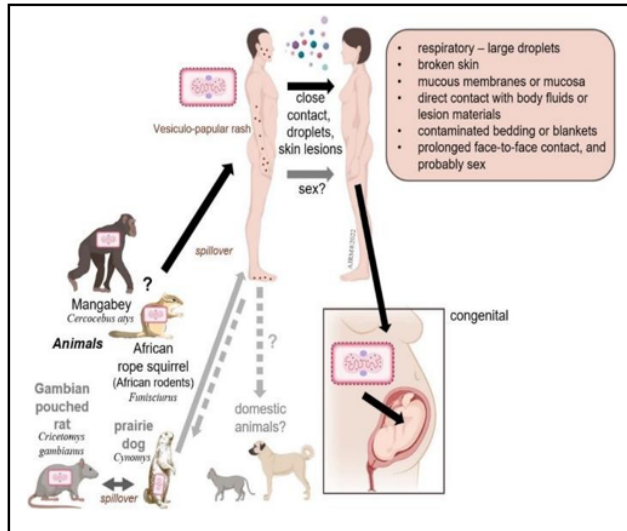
Vesiculo-papular rash

close contact, droplets, skin lesions

sex?

- respiratory – large droplets
- broken skin
- mucous membranes or mucosa
- direct contact with body fluids or lesion materials
- contaminated bedding or blankets
- prolonged face-to-face contact, and probably sex

spillover

?

Mangabey
*Cercocebus atys*

*Animals*

African rope squirrel (African rodents)
*Funisciurus*

?

congenital

Gambian pouched rat
*Cricetomys gambianus*

spillover

prairie dog
*Cynomys*

domestic animals?